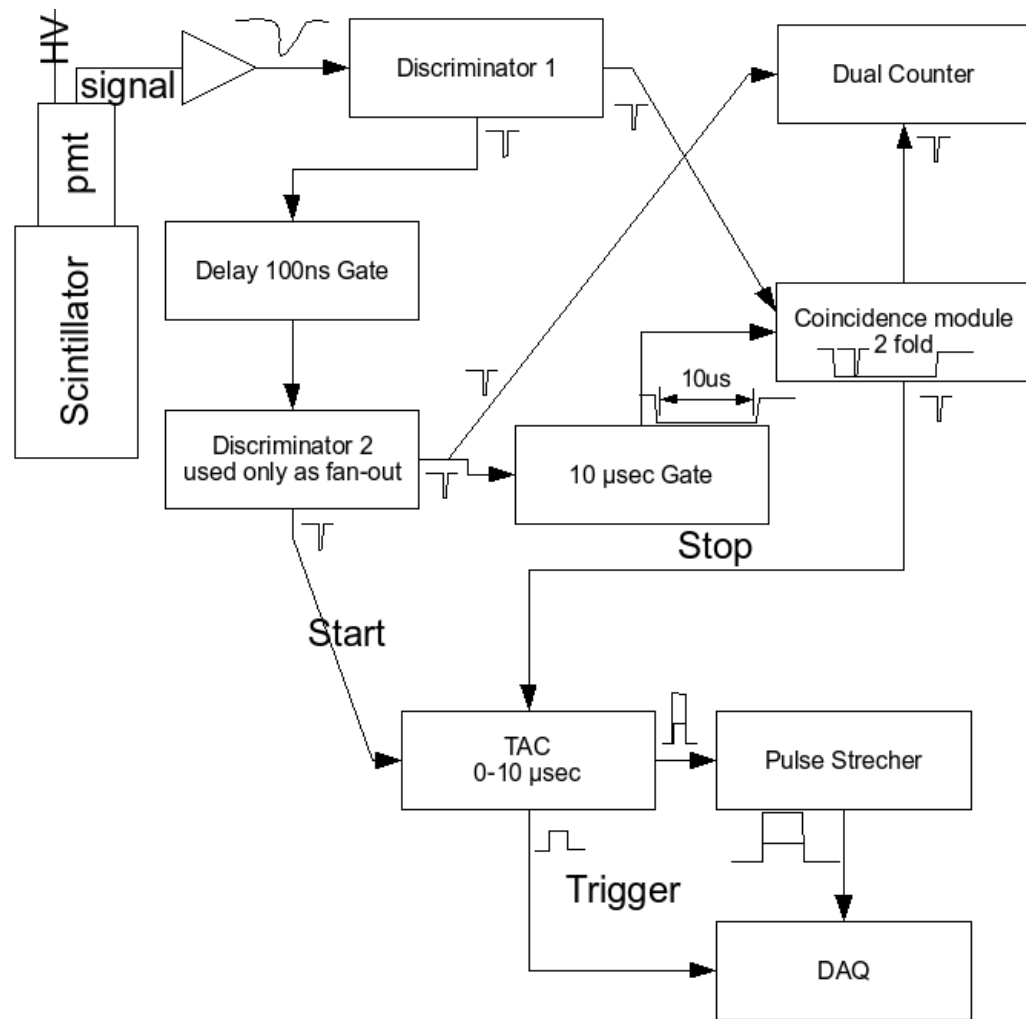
HV
signal
pmt
Scintillator
Discriminator 1
Dual Counter
Delay 100ns Gate
Coincidence module
2 fold
10us
Discriminator 2
used only as fan-out
10 µsec Gate
Stop
Start
TAC
0-10 µsec
Pulse Strecher
Trigger
DAQ